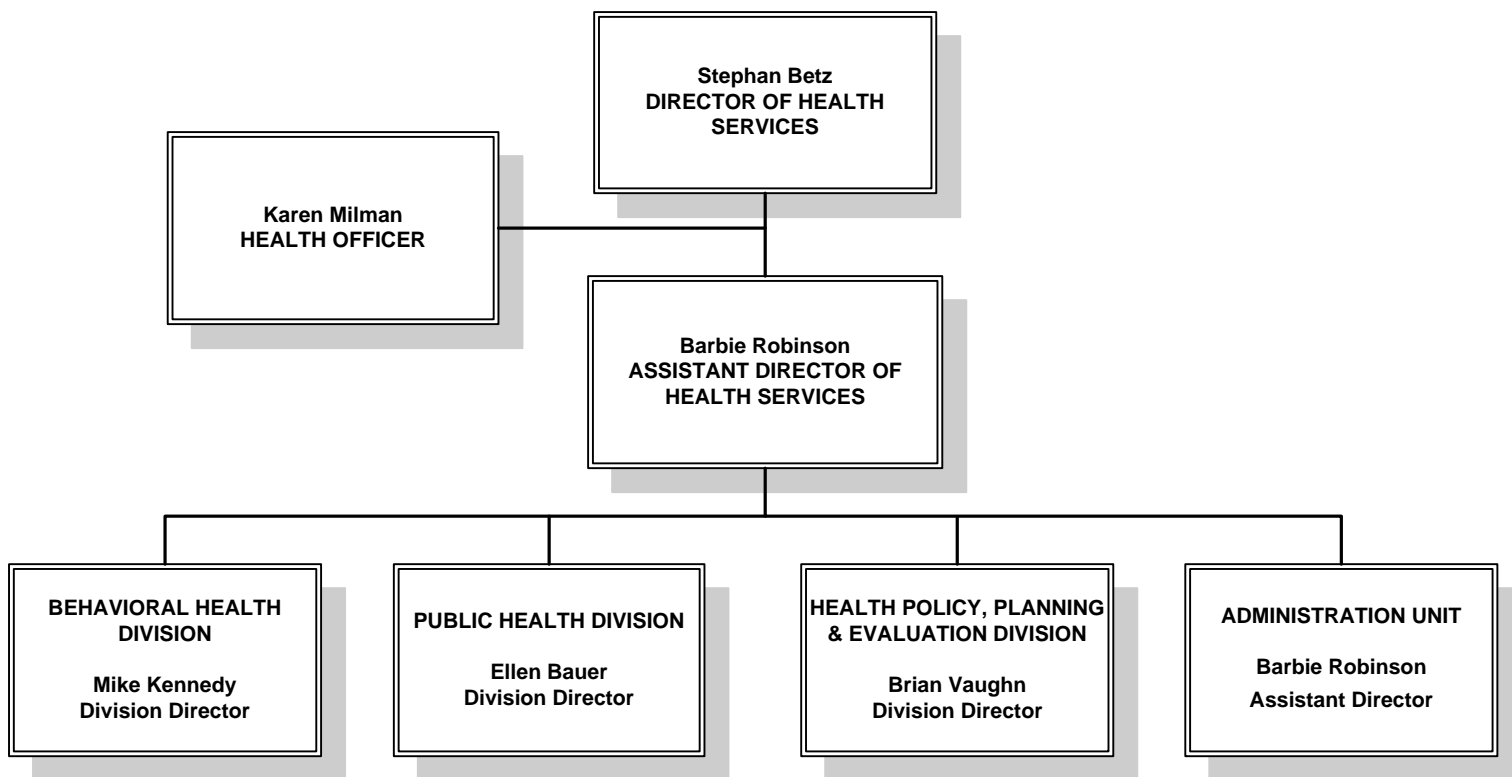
Stephan Betz
DIRECTOR OF HEALTH SERVICES

Karen Milman
HEALTH OFFICER

Barbie Robinson
ASSISTANT DIRECTOR OF HEALTH SERVICES

BEHAVIORAL HEALTH DIVISION

Mike Kennedy
Division Director

PUBLIC HEALTH DIVISION

Ellen Bauer
Division Director

HEALTH POLICY, PLANNING & EVALUATION DIVISION

Brian Vaughn
Division Director

ADMINISTRATION UNIT

Barbie Robinson
Assistant Director